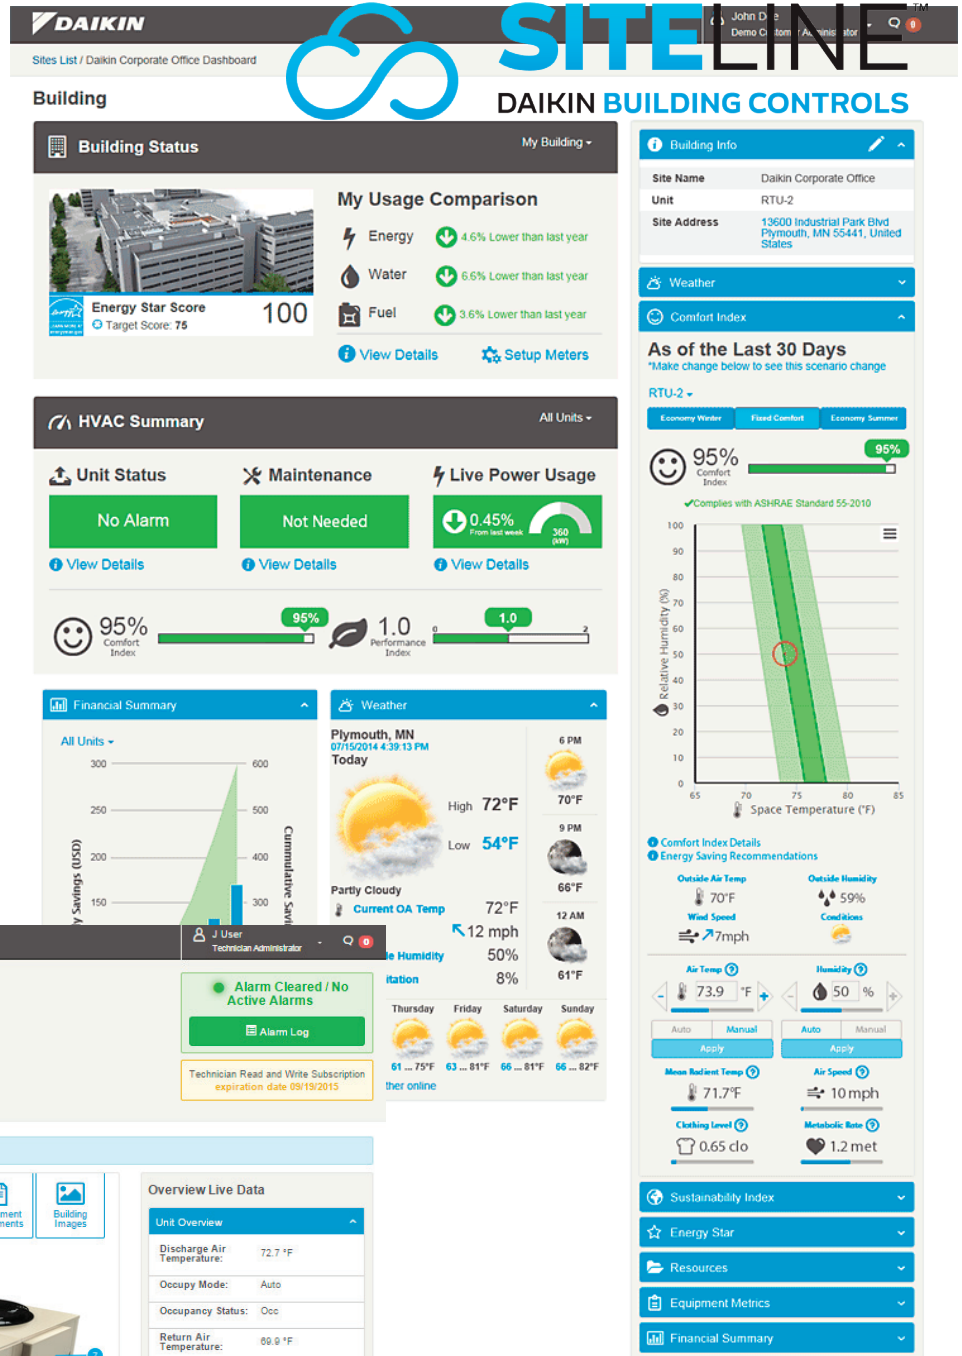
DAIKIN

SITELINE™

DAIKIN BUILDING CONTROLS

John D
Demo C

Sites List / Daikin Corporate Office Dashboard

Building

Building Status

My Building

Energy Star Score 100
Target Score: 75

My Usage Comparison

Energy 4.6% Lower than last year
Water 6.6% Lower than last year
Fuel 3.6% Lower than last year

View Details
Setup Meters

HVAC Summary

All Units

Unit Status
No Alarm
View Details

Maintenance
Not Needed
View Details

Live Power Usage
0.45%
From last week
360 (kW)
View Details

95% Comfort Index 95%

1.0 Performance Index 0 1.0 2

Financial Summary

All Units

300 250 200 150
600 500 400 300
y Savings (USD)
Cummulative Savi

J User
Technician Administrator

Alarm Cleared / No Active Alarms

Alarm Log

Technician Read and Write Subscription expiration date 09/19/2015

Weather

Plymouth, MN
07/15/2014 4:39:13 PM
Today

High 72°F
Low 54°F

Partly Cloudy
Current OA Temp 72°F
12 mph
e Humidity 50%
itation 8%

6 PM 70°F
9 PM 66°F
12 AM 61°F

Thursday 61 ... 75°F
Friday 63 ... 81°F
Saturday 66 ... 81°F
Sunday 66 ... 82°F

ther online

ment
ments

Building Images

Overview Live Data

Unit Overview

| Discharge Air Temperature: | 72.7 °F |
|---|---|
| Occupy Mode: | Auto |
| Occupancy Status: | Occ |
| Return Air Temperature: | 69.9 °F |

Building Info

| Site Name | Daikin Corporate Office |
|---|---|
| Unit | RTU-2 |
| Site Address | 13600 Industrial Park Blvd Plymouth, MN 55441, United States |

Weather

Comfort Index

As of the Last 30 Days
*Make change below to see this scenario change

RTU-2

Economy Winter | Fixed Comfort | Economy Summer

95% Comfort Index 95%

Complies with ASHRAE Standard 55-2010

100 90 80 70 60 50 40 30 20 10 0
Relative Humidity (%)
65 70 75 80 85
Space Temperature (°F)

Comfort Index Details
Energy Saving Recommendations

Outside Air Temp 70°F
Outside Humidity 59%
Wind Speed 7mph
Conditions

Air Temp 73.9 °F
Humidity 50 %

Auto Manual
Apply
Auto Manual
Apply

Mean Radiant Temp 71.7°F
Air Speed 10 mph
Clothing Level 0.65 clo
Metabolic Rate 1.2 met

Sustainability Index
Energy Star
Resources
Equipment Metrics
Financial Summary